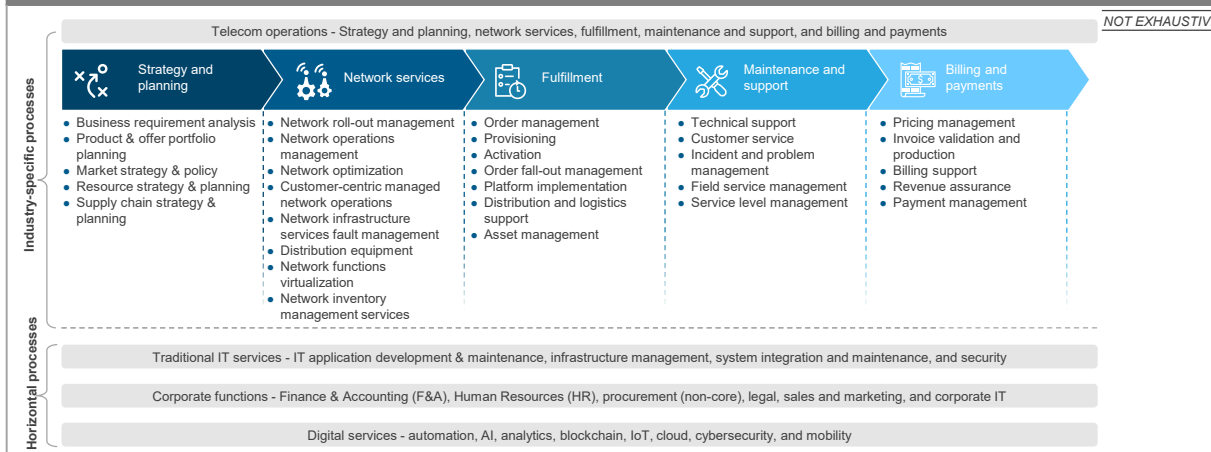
NOT EXHAUSTIV

Telecom operations - Strategy and planning, network services, fulfillment, maintenance and support, and billing and payments

Industry-specific processes

Strategy and planning
- Business requirement analysis
- Product & offer portfolio planning
- Market strategy & policy
- Resource strategy & planning
- Supply chain strategy & planning

Network services
- Network roll-out management
- Network operations management
- Network optimization
- Customer-centric managed network operations
- Network infrastructure services fault management
- Distribution equipment
- Network functions virtualization
- Network inventory management services

Fulfillment
- Order management
- Provisioning
- Activation
- Order fall-out management
- Platform implementation
- Distribution and logistics support
- Asset management

Maintenance and support
- Technical support
- Customer service
- Incident and problem management
- Field service management
- Service level management

Billing and payments
- Pricing management
- Invoice validation and production
- Billing support
- Revenue assurance
- Payment management

Horizontal processes

Traditional IT services - IT application development & maintenance, infrastructure management, system integration and maintenance, and security

Corporate functions - Finance & Accounting (F&A), Human Resources (HR), procurement (non-core), legal, sales and marketing, and corporate IT

Digital services - automation, AI, analytics, blockchain, IoT, cloud, cybersecurity, and mobility